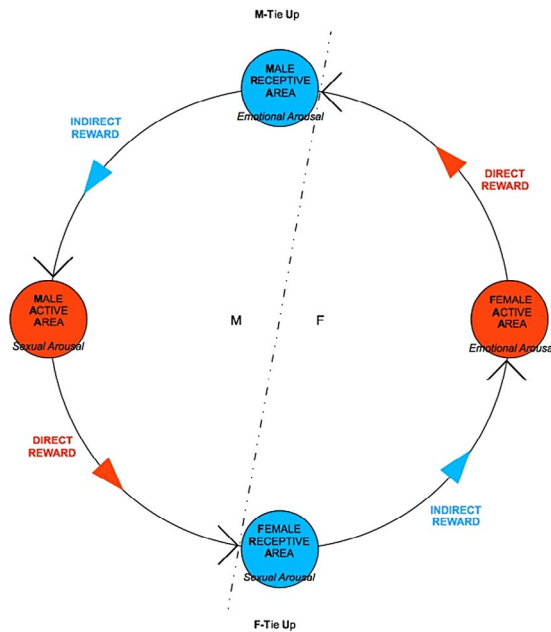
M-Tie Up

MALE RECEPTIVE AREA
Emotional Arousal

INDIRECT REWARD

DIRECT REWARD

MALE ACTIVE AREA
Sexual Arousal

M

F

FEMALE ACTIVE AREA
Emotional Arousa

DIRECT REWARD

INDIRECT REWARD

FEMALE RECEPTIVE AREA
Sexual Arousal

F-Tie Up